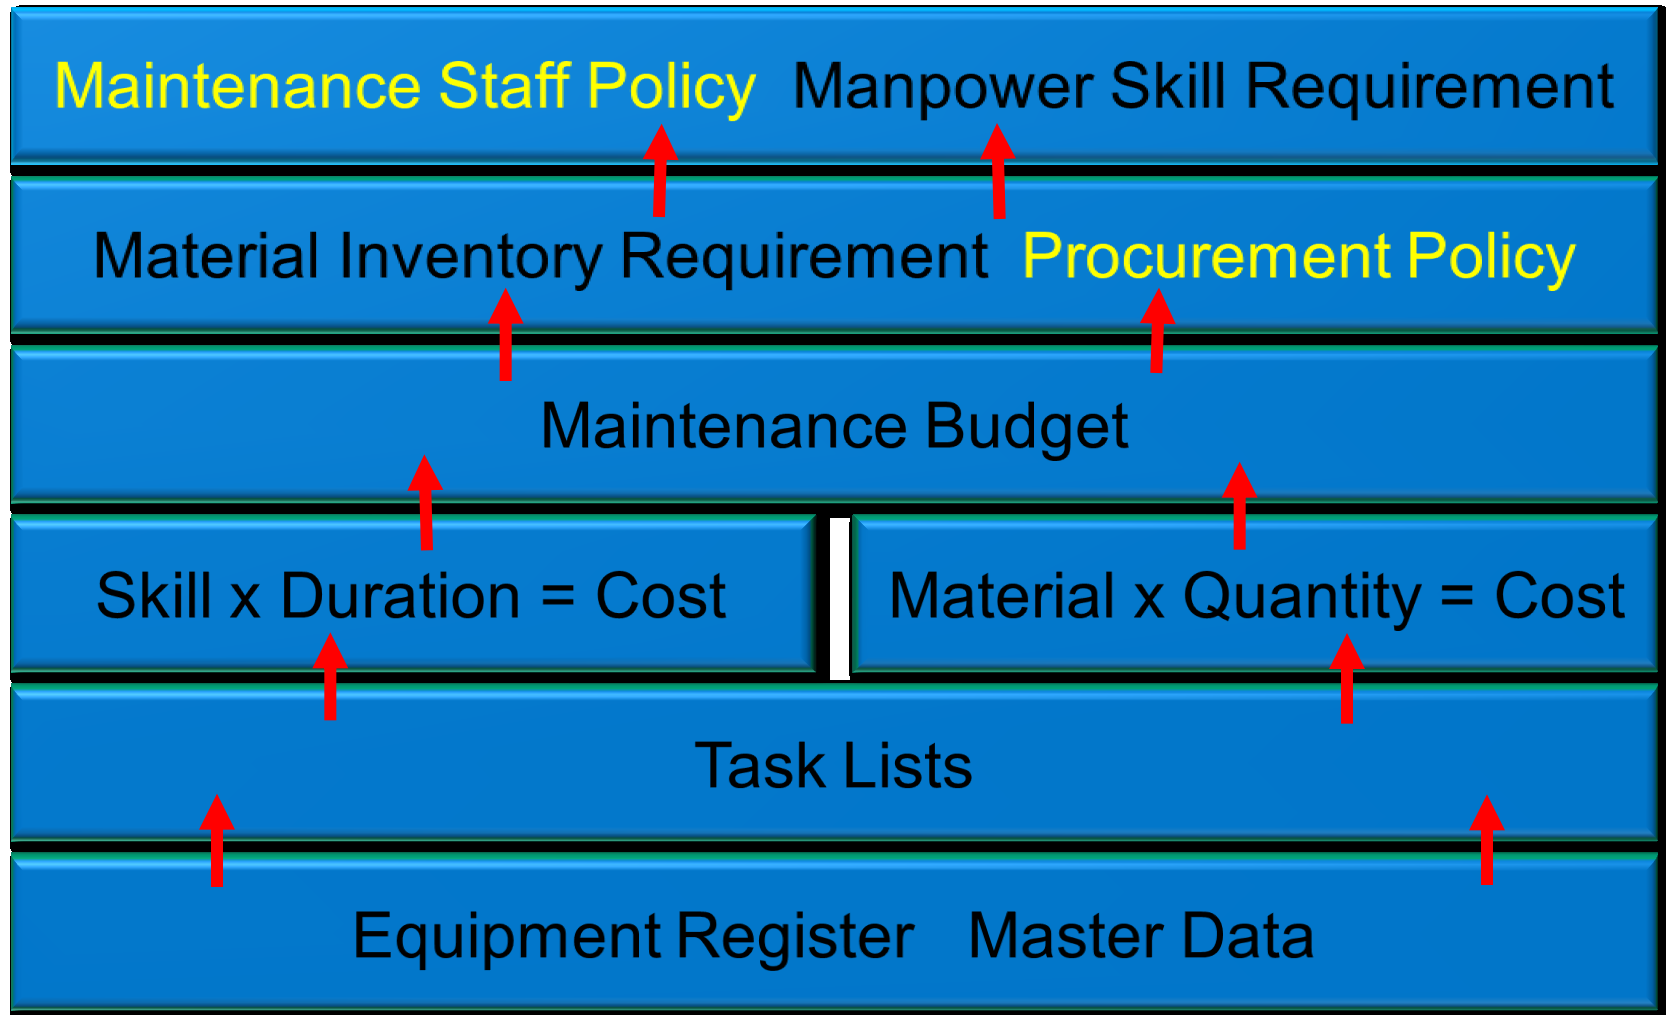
Maintenance Staff Policy Manpower Skill Requirement

Material Inventory Requirement Procurement Policy

Maintenance Budget

Skill x Duration = Cost

Material x Quantity = Cost

Task Lists

Equipment Register Master Data